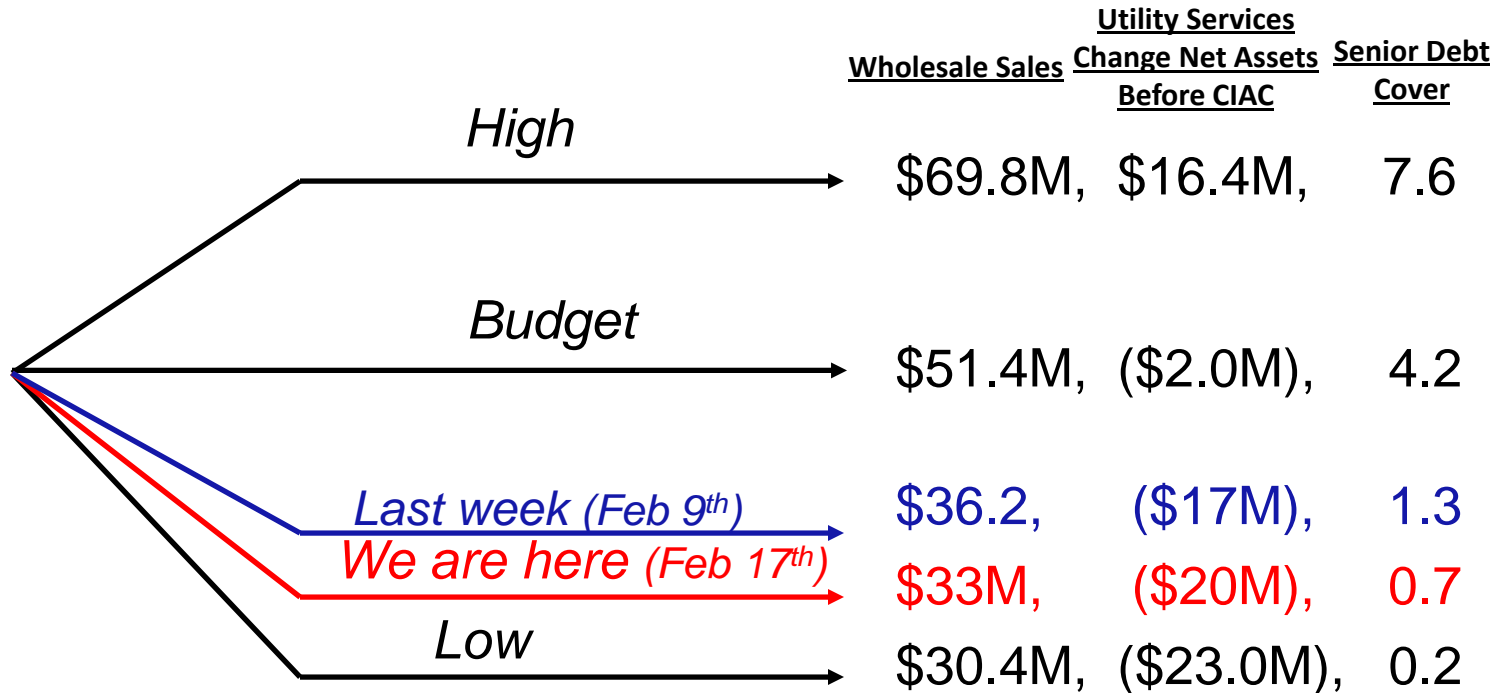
| | Wholesale Sales | Utility Services Change Net Assets Before CIAC | Senior Debt Cover |
|---|---|---|---|
| High | \$69.8M, | \$16.4M, | 7.6 |
| Budget | \$51.4M, | (\$2.0M), | 4.2 |
| Last week (Feb 9$^{th}$) | \$36.2, | (\$17M), | 1.3 |
| We are here (Feb 17$^{th}$) | \$33M, | (\$20M), | 0.7 |
| Low | \$30.4M, | (\$23.0M), | 0.2 |